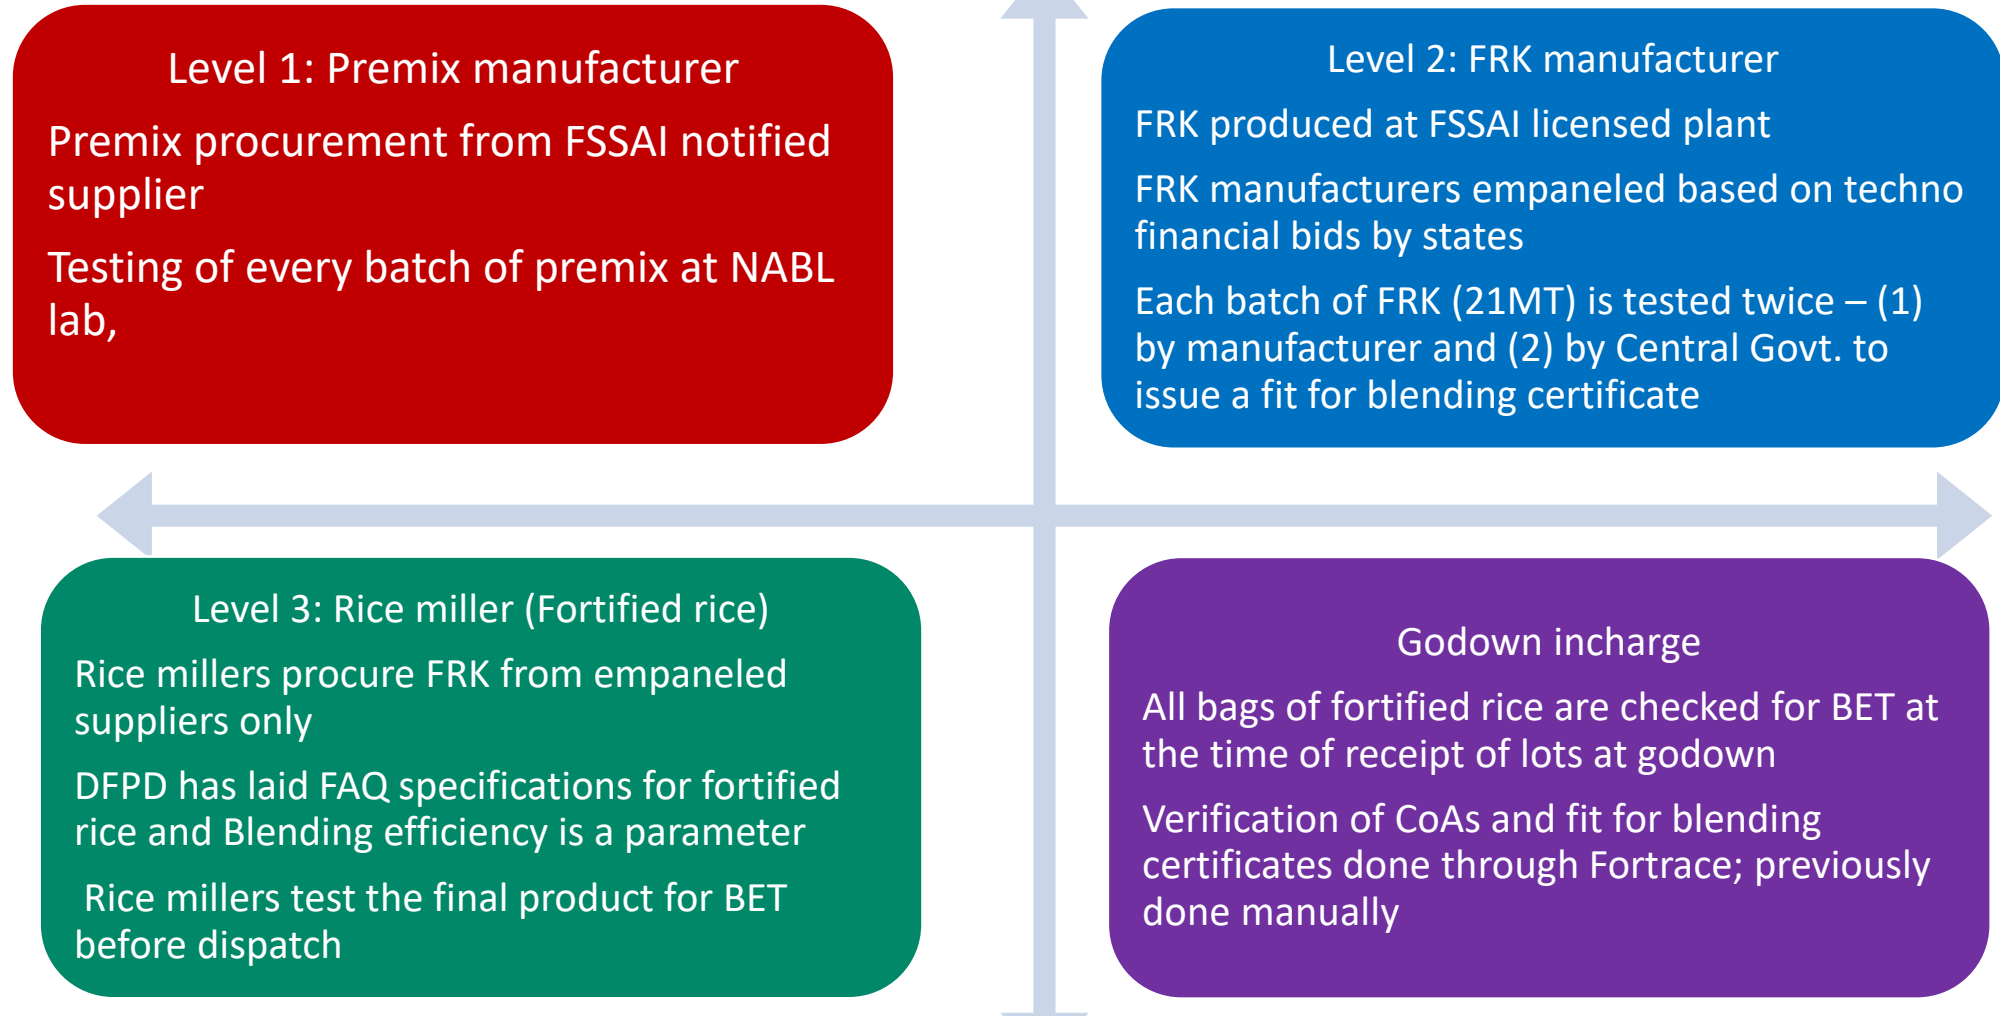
Level 1: Premix manufacturer

Premix procurement from FSSAI notified supplier

Testing of every batch of premix at NABL lab,

Level 2: FRK manufacturer

FRK produced at FSSAI licensed plant

FRK manufacturers empaneled based on techno financial bids by states

Each batch of FRK (21MT) is tested twice – (1) by manufacturer and (2) by Central Govt. to issue a fit for blending certificate

Level 3: Rice miller (Fortified rice)

Rice millers procure FRK from empaneled suppliers only

DFPD has laid FAQ specifications for fortified rice and Blending efficiency is a parameter

Rice millers test the final product for BET before dispatch

Godown incharge

All bags of fortified rice are checked for BET at the time of receipt of lots at godown

Verification of CoAs and fit for blending certificates done through Fortrace; previously done manually